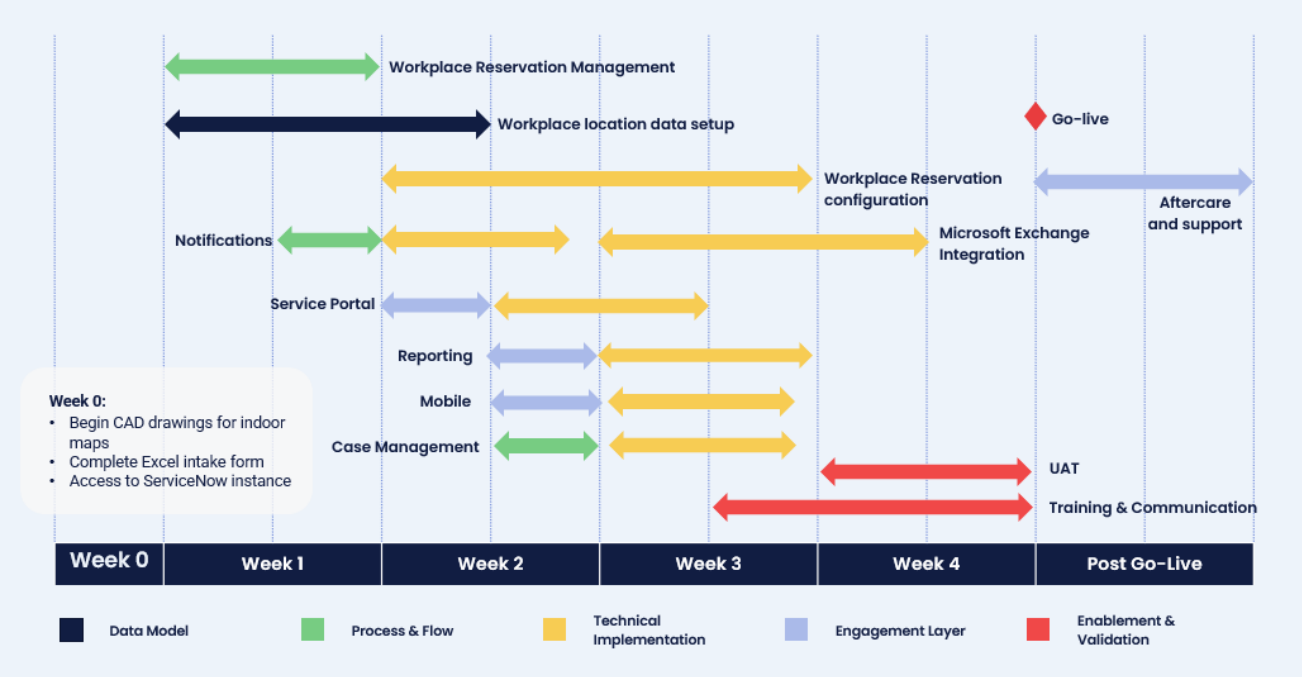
Workplace Reservation Management

Workplace location data setup

Go-live

Workplace Reservation configuration

Aftercare and support

Notifications

Microsoft Exchange Integration

Service Portal

Reporting

Mobile

Case Management

UAT

Training & Communication

Week 0:
- Begin CAD drawings for indoor maps
- Complete Excel intake form
- Access to ServiceNow instance

| Week 0 | Week 1 | Week 2 | Week 3 | Week 4 | Post Go-Live |
|---|---|---|---|---|---|

Data Model
Process & Flow
Technical Implementation
Engagement Layer
Enablement & Validation